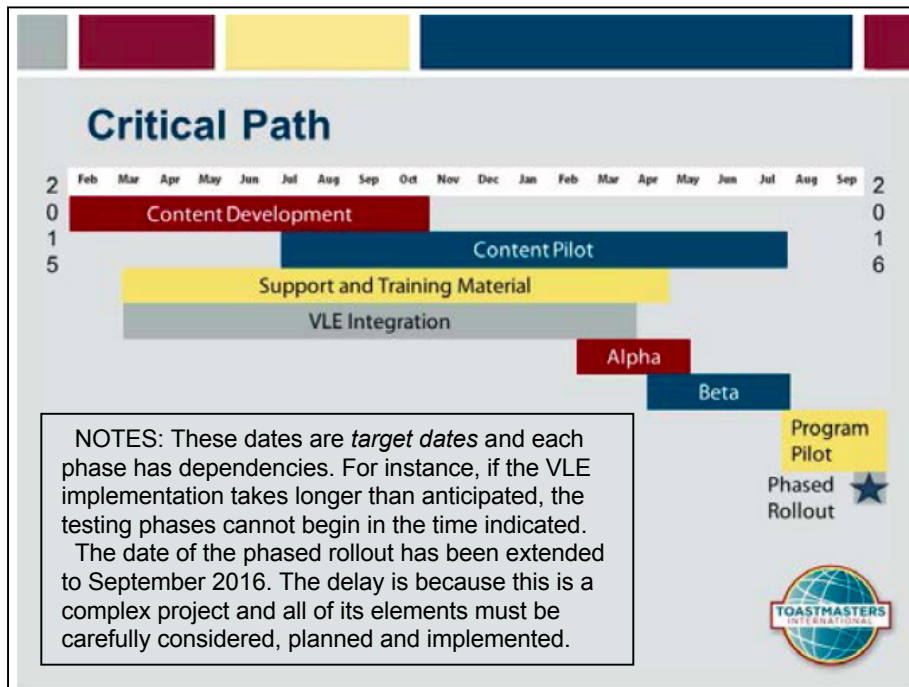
Critical Path

2
0
1
5

Feb Mar Apr May Jun Jul Aug Sep Oct Nov Dec Jan Feb Mar Apr May Jun Jul Aug Sep

2
0
1
6

Content Development

Content Pilot

Support and Training Material

VLE Integration

Alpha

Beta

Program Pilot

Phased Rollout

NOTES: These dates are *target dates* and each phase has dependencies. For instance, if the VLE implementation takes longer than anticipated, the testing phases cannot begin in the time indicated.

The date of the phased rollout has been extended to September 2016. The delay is because this is a complex project and all of its elements must be carefully considered, planned and implemented.

TOASTMASTERS INTERNATIONAL